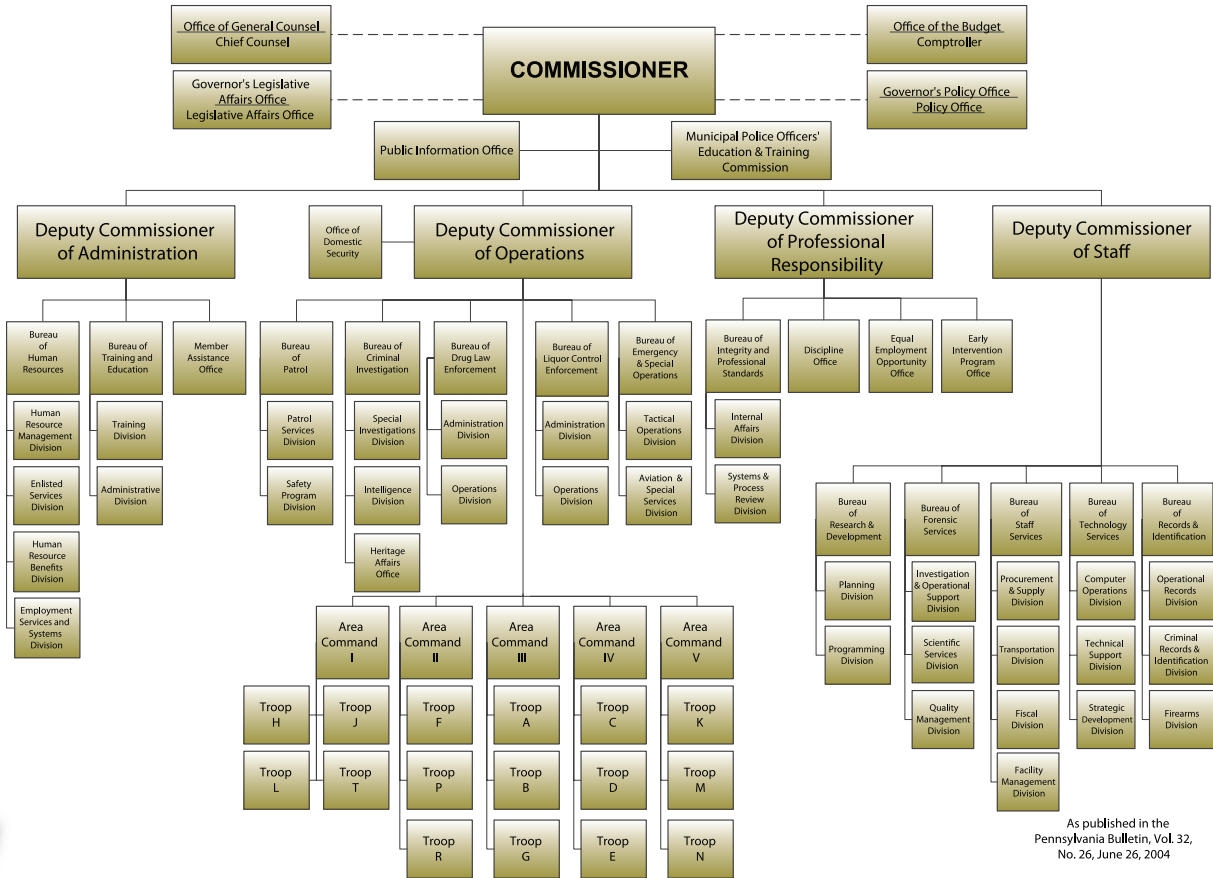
Office of General Counsel
Chief Counsel

Governor's Legislative Affairs Office
Legislative Affairs Office

COMMISSIONER

Office of the Budget
Comptroller

Governor's Policy Office
Policy Office

Public Information Office

Municipal Police Officers' Education & Training Commission

Deputy Commissioner of Administration

Office of Domestic Security

Deputy Commissioner of Operations

Deputy Commissioner of Professional Responsibility

Deputy Commissioner of Staff

Bureau of Human Resources

Human Resource Management Division

Enlisted Services Division

Human Resource Benefits Division

Employment Services and Systems Division

Bureau of Training and Education

Training Division

Administrative Division

Member Assistance Office

Bureau of Patrol

Patrol Services Division

Safety Program Division

Bureau of Criminal Investigation

Special Investigations Division

Intelligence Division

Heritage Affairs Office

Bureau of Drug Law Enforcement

Administration Division

Operations Division

Bureau of Liquor Control Enforcement

Administration Division

Operations Division

Bureau of Emergency & Special Operations

Tactical Operations Division

Aviation & Special Services Division

Bureau of Integrity and Professional Standards

Internal Affairs Division

Systems & Process Review Division

Discipline Office

Equal Employment Opportunity Office

Early Intervention Program Office

Bureau of Research & Development

Planning Division

Programming Division

Bureau of Forensic Services

Investigation & Operational Support Division

Scientific Services Division

Quality Management Division

Bureau of Staff Services

Procurement & Supply Division

Transportation Division

Fiscal Division

Facility Management Division

Bureau of Technology Services

Computer Operations Division

Technical Support Division

Strategic Development Division

Bureau of Records & Identification

Operational Records Division

Criminal Records & Identification Division

Firearms Division

Area Command I

Troop H

Troop J

Troop L

Troop T

Area Command II

Troop F

Troop P

Troop R

Area Command III

Troop A

Troop B

Troop G

Area Command IV

Troop C

Troop D

Troop E

Area Command V

Troop K

Troop M

Troop N

As published in the Pennsylvania Bulletin, Vol. 32, No. 26, June 26, 2004